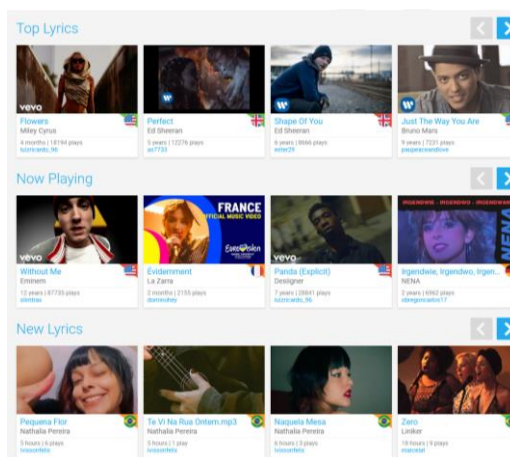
Top Lyrics

vevo
Flowers
Miley Cyrus
4 months | 18194 plays
luizricardo_96

Perfect
Ed Sheeran
5 years | 12276 plays
as7733

Shape Of You
Ed Sheeran
6 years | 8666 plays
ester29

Just The Way You Are
Bruno Mars
9 years | 7231 plays
paspanalmendine

Now Playing

vevo
Without Me
Eminem
12 years | 87733 plays
slimtras

FRANCE
OFFICIAL MUSIC VIDEO
Eurovision
Évidemment
La Zarra
2 months | 2155 plays
domeubey

vevo
Panda (Explicit)
Desiigner
7 years | 28641 plays
luizricardo_96

IRGENDWIE, IRGENDWO, IRGENDWANN
Irgendwie, Irgendwo, Irgen...
NENA
2 years | 6962 plays
sbregoncarlos17

New Lyrics

Pequena Flor
Nathalia Pereira
5 hours | 6 plays
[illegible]

Te Vi Na Rua Ontem.mp3
Nathalia Pereira
5 hours | 1 play
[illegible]

Naquela Mesa
Nathalia Pereira
6 hours | 5 plays
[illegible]

Zero
Liniker
16 hours | 9 plays
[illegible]